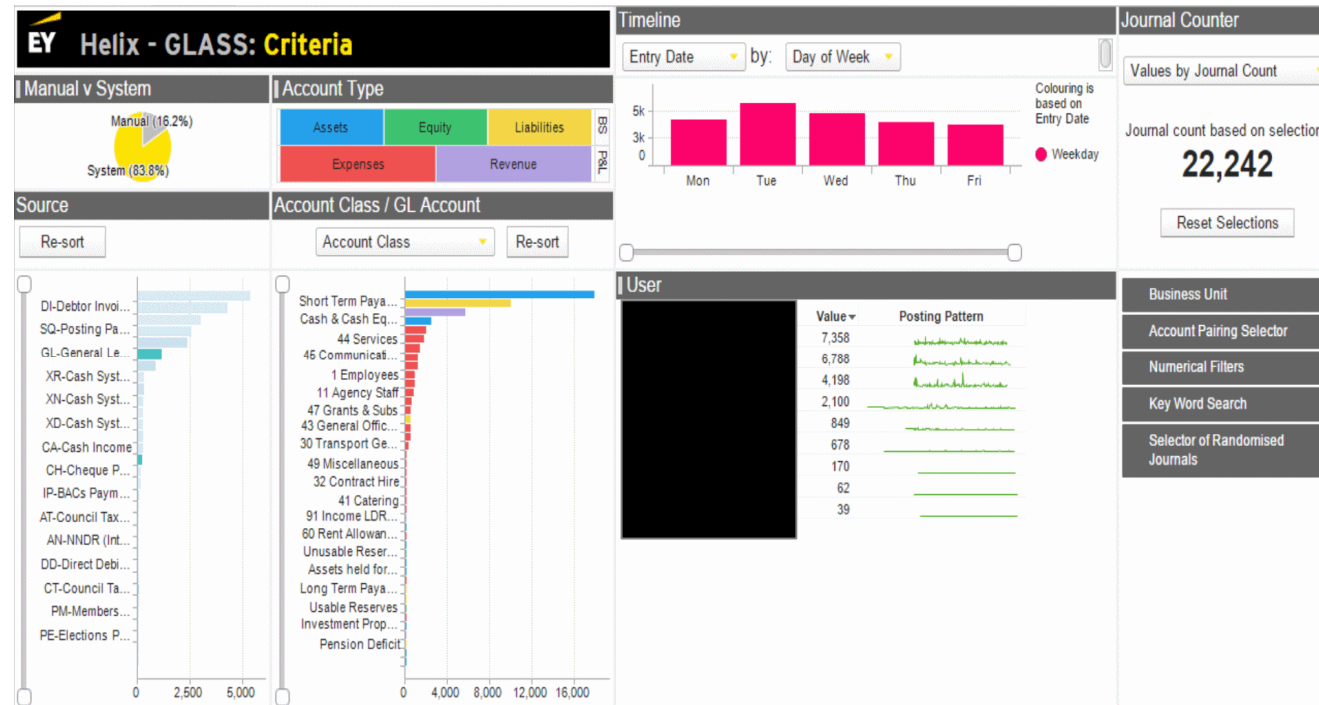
EY Helix - GLASS: Criteria

Manual v System

Manual (16.2%)

System (83.8%)

Account Type

| Assets | Equity | Liabilities | BS |
|---|---|---|---|
| Expenses | | Revenue | P&L |

Source

Re-sort

DI-Debtor Invoi...
SQ-Posting Pa...
GL-General Le...
XR-Cash Syst...
XN-Cash Syst...
XD-Cash Syst...
CA-Cash Income
CH-Cheque P...
IP-BACs Paym...
AT-Council Tax...
AN-NNDR (Int...
DD-Direct Debi...
CT-Council Ta...
PM-Members...
PE-Elections P...

0 2,500 5,000

Account Class / GL Account

Account Class

Re-sort

Short Term Paya...
Cash & Cash Eq...
44 Services
45 Communicati...
1 Employees
11 Agency Staff
47 Grants & Subs
43 General Offic...
30 Transport Ge...
49 Miscellaneous
32 Contract Hire
41 Catering
91 Income LDR...
60 Rent Allowan...
Unusable Reser...
Assets held for...
Long Term Paya...
Usable Reserves
Investment Prop...
Pension Deficit

0 4,000 8,000 12,000 16,000

Timeline

Entry Date by: Day of Week

5k
3k
0

Mon Tue Wed Thu Fri

Colouring is based on Entry Date

Weekday

User

| Value | Posting Pattern |
|---|---|
| 7,358 | |
| 6,788 | |
| 4,198 | |
| 2,100 | |
| 849 | |
| 678 | |
| 170 | |
| 62 | |
| 39 | |

Journal Counter

Values by Journal Count

Journal count based on selectio

22,242

Reset Selections

Business Unit

Account Pairing Selector

Numerical Filters

Key Word Search

Selector of Randomised Journals